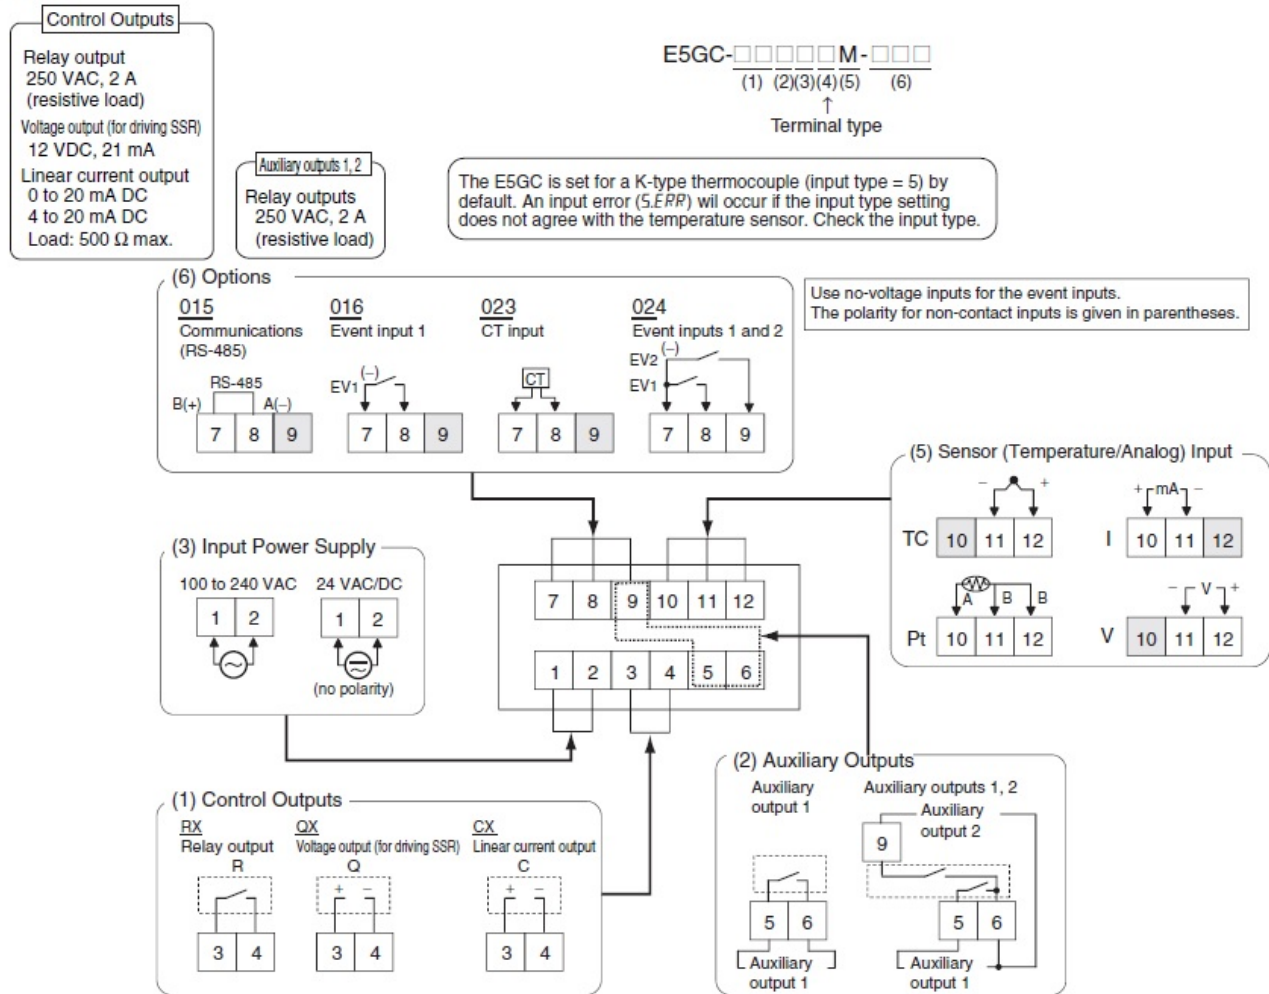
Control Outputs
Relay output
250 VAC, 2 A
(resistive load)
Voltage output (for driving SSR)
12 VDC, 21 mA
Linear current output
0 to 20 mA DC
4 to 20 mA DC
Load: 500 Ω max.

Auxiliary outputs 1, 2
Relay outputs
250 VAC, 2 A
(resistive load)

E5GC-□□□□M-□□□
(1) (2)(3)(4)(5) (6)
↑
Terminal type

The E5GC is set for a K-type thermocouple (input type = 5) by default. An input error (S.ERR) wil occur if the input type setting does not agree with the temperature sensor. Check the input type.

(6) Options
015
Communications
(RS-485)
RS-485
B(+) A(−)
7 8 9

016
Event input 1
EV1 (−)
7 8 9

023
CT input
CT
7 8 9

024
Event inputs 1 and 2
EV2 (−)
EV1
7 8 9

Use no-voltage inputs for the event inputs.
The polarity for non-contact inputs is given in parentheses.

(5) Sensor (Temperature/Analog) Input
− +
TC 10 11 12
+ mA −
I 10 11 12
A B B
Pt 10 11 12
− V +
V 10 11 12

(3) Input Power Supply
100 to 240 VAC
1 2
24 VAC/DC
1 2
(no polarity)

7 8 9 10 11 12
1 2 3 4 5 6

(2) Auxiliary Outputs
Auxiliary output 1
5 6
Auxiliary output 1
Auxiliary outputs 1, 2
Auxiliary output 2
9
5 6
Auxiliary output 1

(1) Control Outputs
RX
Relay output
R
3 4
QX
Voltage output (for driving SSR)
Q
+ −
3 4
CX
Linear current output
C
+ −
3 4